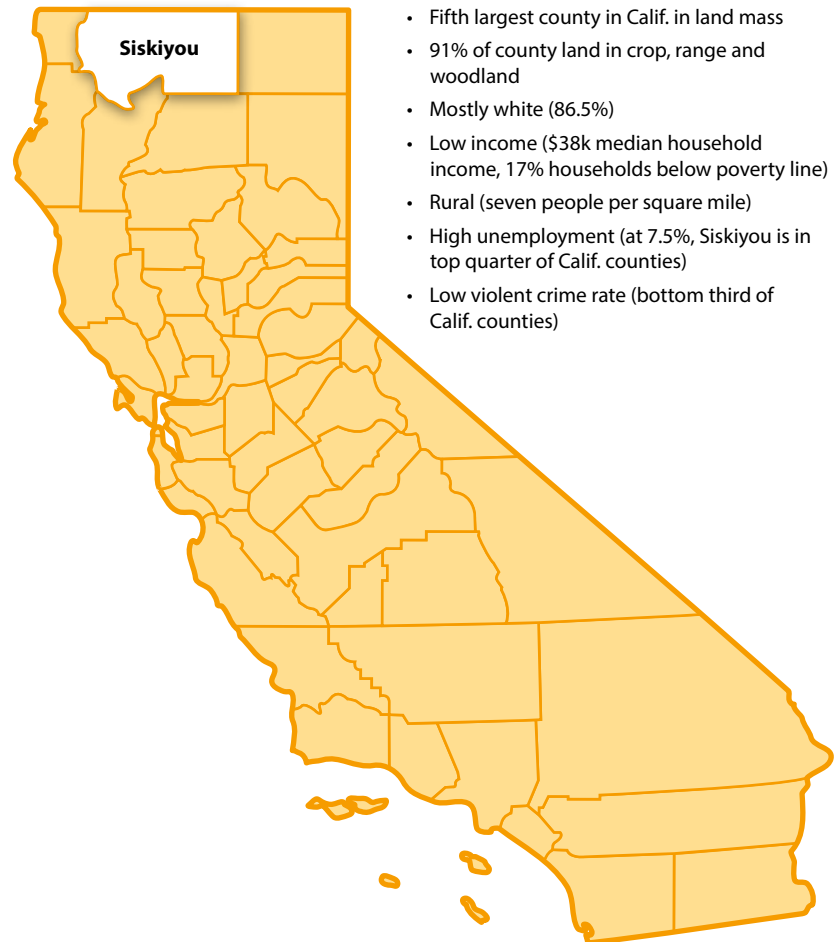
Siskiyou

• Fifth largest county in Calif. in land mass
• 91% of county land in crop, range and woodland
• Mostly white (86.5%)
• Low income ($38k median household income, 17% households below poverty line)
• Rural (seven people per square mile)
• High unemployment (at 7.5%, Siskiyou is in top quarter of Calif. counties)
• Low violent crime rate (bottom third of Calif. counties)